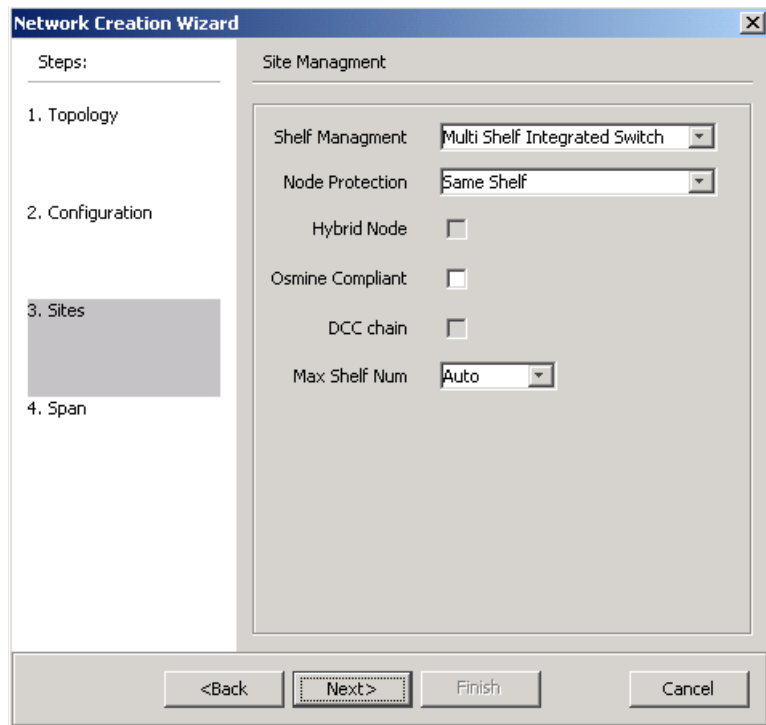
Network Creation Wizard

Steps:

1. Topology

2. Configuration

3. Sites

4. Span

Site Managment

Shelf Managment
Multi Shelf Integrated Switch

Node Protection
Same Shelf

Hybrid Node

Osmine Compliant

DCC chain

Max Shelf Num
Auto

<Back
Next>
Finish
Cancel